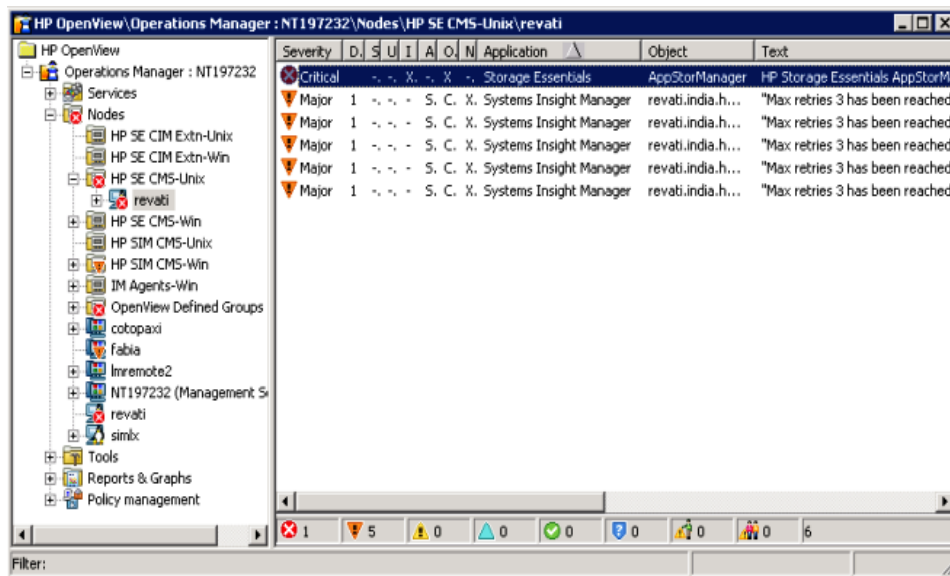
HP OpenView\Operations Manager : NT197232\Nodes\HP SE CMS-Unix\revati

HP OpenView
Operations Manager : NT197232
Services
Nodes
HP SE CIM Extn-Unix
HP SE CIM Extn-Win
HP SE CMS-Unix
revati
HP SE CMS-Win
HP SIM CMS-Unix
HP SIM CMS-Win
IM Agents-Win
OpenView Defined Groups
cotopaxi
fabia
lmremote2
NT197232 (Management S
revati
simlx
Tools
Reports & Graphs
Policy management

| Severity | D. | S | U | I | A | O. | N | Application | Object | Text |
|---|---|---|---|---|---|---|---|---|---|---|
| Critical | | -. | -. | X. | -. | X | -. | Storage Essentials | AppStorManager | HP Storage Essentials AppStorM |
| Major | 1 | -. | -. | - | S. | C. | X. | Systems Insight Manager | revati.india.h... | "Max retries 3 has been reached |
| Major | 1 | -. | -. | - | S. | C. | X. | Systems Insight Manager | revati.india.h... | "Max retries 3 has been reached |
| Major | 1 | -. | -. | - | S. | C. | X. | Systems Insight Manager | revati.india.h... | "Max retries 3 has been reached |
| Major | 1 | -. | -. | - | S. | C. | X. | Systems Insight Manager | revati.india.h... | "Max retries 3 has been reached |
| Major | 1 | -. | -. | - | S. | C. | X. | Systems Insight Manager | revati.india.h... | "Max retries 3 has been reached |

1 5 0 0 0 0 0 0 6

Filter: